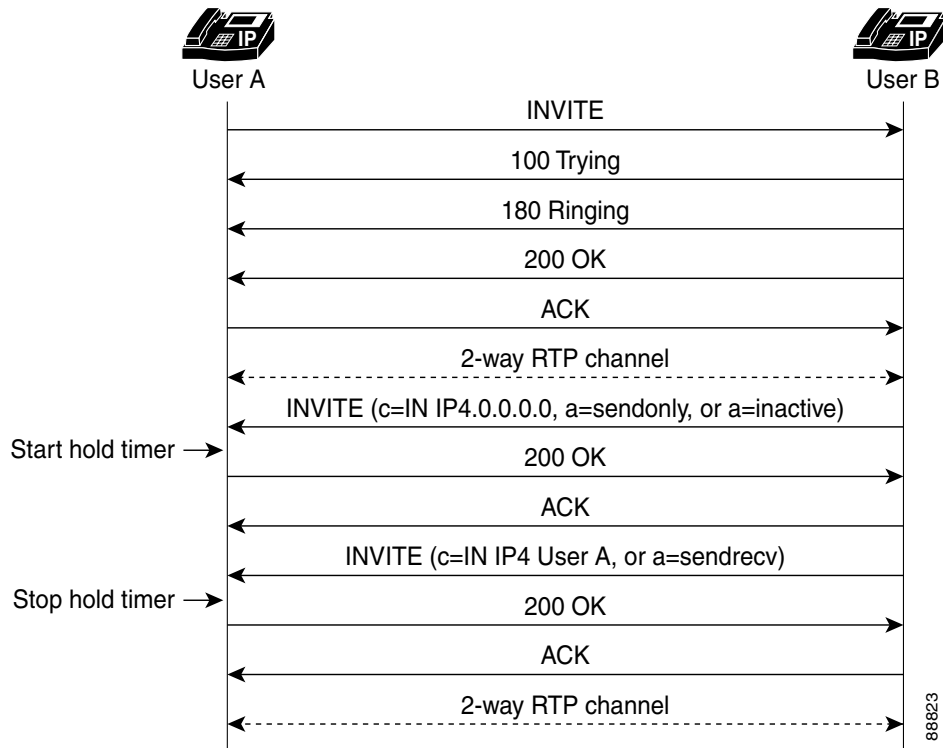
IP
User A

IP
User B

INVITE

100 Trying

180 Ringing

200 OK

ACK

2-way RTP channel

INVITE (c=IN IP4.0.0.0.0, a=sendonly, or a=inactive)

Start hold timer

200 OK

ACK

INVITE (c=IN IP4 User A, or a=sendrecv)

Stop hold timer

200 OK

ACK

2-way RTP channel

88823